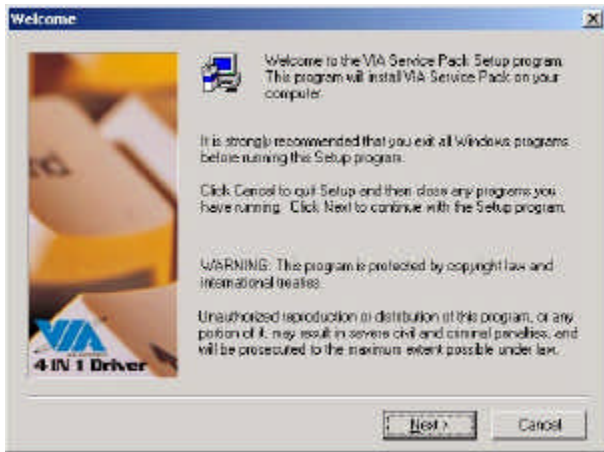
Welcome

Welcome to the VIA Service Pack Setup program. This program will install VIA Service Pack on your computer.

It is strongly recommended that you exit all Windows programs before running this Setup program.

Click Cancel to quit Setup and then close any programs you have running. Click Next to continue with the Setup program.

WARNING: This program is protected by copyright law and international treaties.

Unauthorized reproduction or distribution of this program, or any portion of it, may result in severe civil and criminal penalties, and will be prosecuted to the maximum extent possible under law.

VIA

4-IN 1 Driver

Next >

Cancel